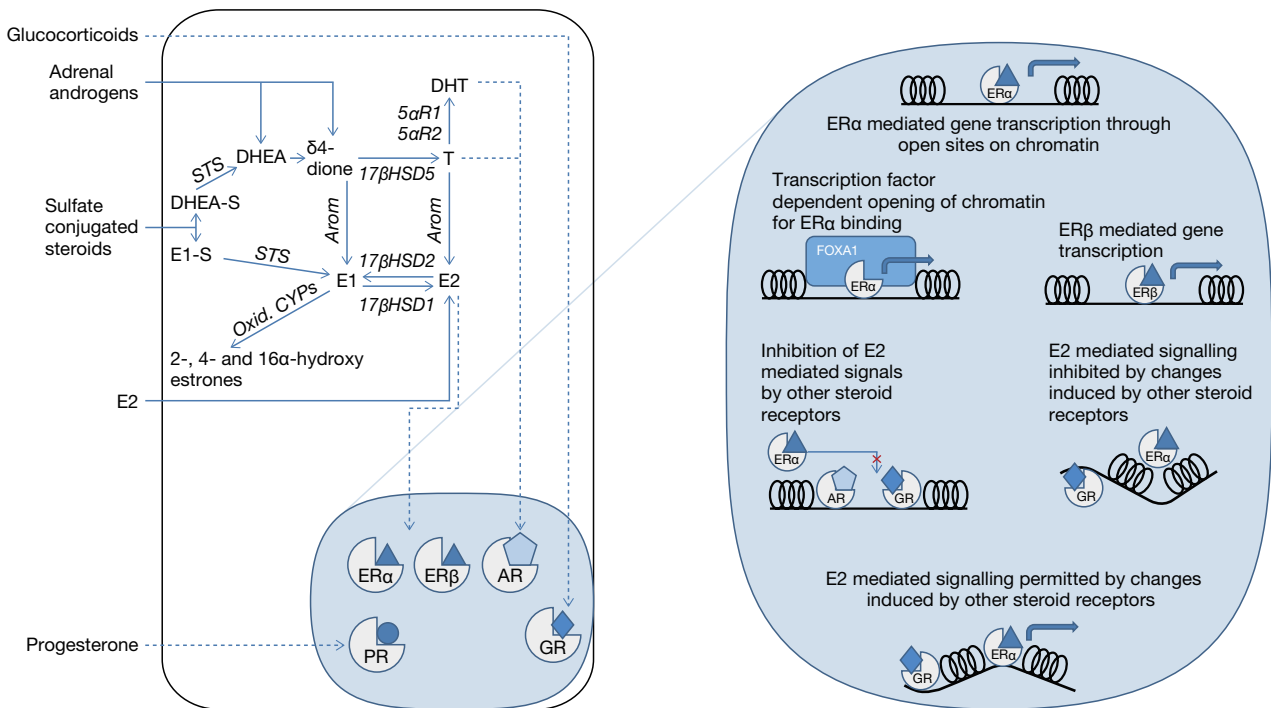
Glucocorticoids

Adrenal androgens

Sulfate conjugated steroids

E2

Progesterone

DHT

$5\alpha R1$

$5\alpha R2$

STS

DHEA

δ4-dione

T

17βHSD5

DHEA-S

Arom

Arom

E1-S

STS

17βHSD2

E1

E2

17βHSD1

Oxid. CYPs

2-, 4- and 16α-hydroxy estrones

ERα

ERβ

AR

PR

GR

ERα

ERα mediated gene transcription through open sites on chromatin

Transcription factor dependent opening of chromatin for ERα binding

FOXA1

ERα

ERβ mediated gene transcription

ERβ

Inhibition of E2 mediated signals by other steroid receptors

ERα

AR

GR

E2 mediated signalling inhibited by changes induced by other steroid receptors

ERα

GR

E2 mediated signalling permitted by changes induced by other steroid receptors

GR

ERα